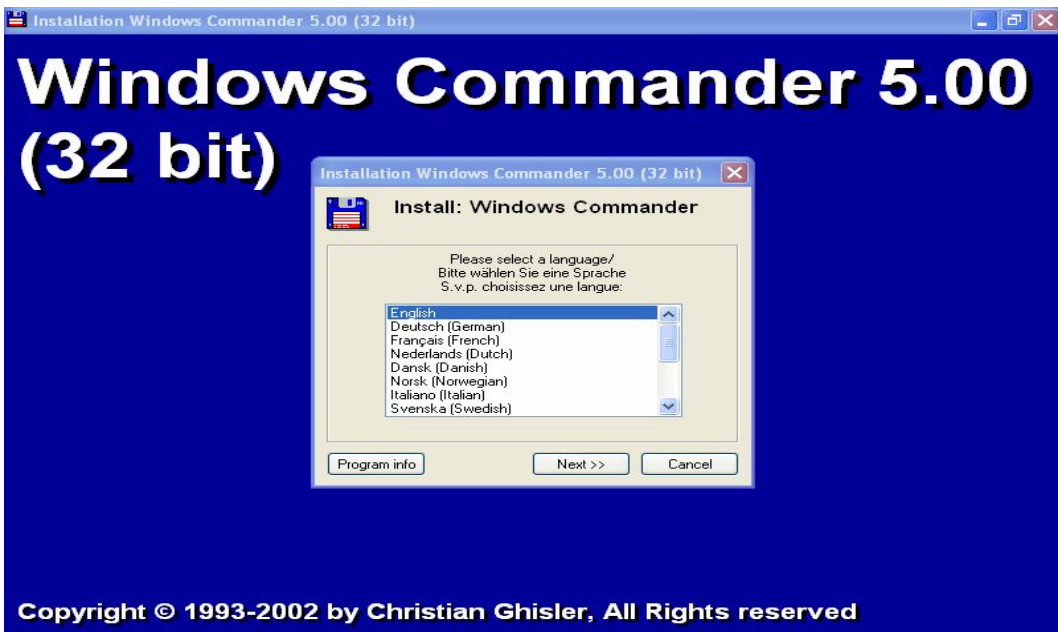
Installation Windows Commander 5.00 (32 bit)

Windows Commander 5.00 (32 bit)

Installation Windows Commander 5.00 (32 bit)

Install: Windows Commander

Please select a language/
Bitte wählen Sie eine Sprache
S.v.p. choisissez une langue:

English
Deutsch (German)
Français (French)
Nederlands (Dutch)
Dansk (Danish)
Norsk (Norwegian)
Italiano (Italian)
Svenska (Swedish)

Program info
Next >>
Cancel

Copyright © 1993-2002 by Christian Ghisler, All Rights reserved